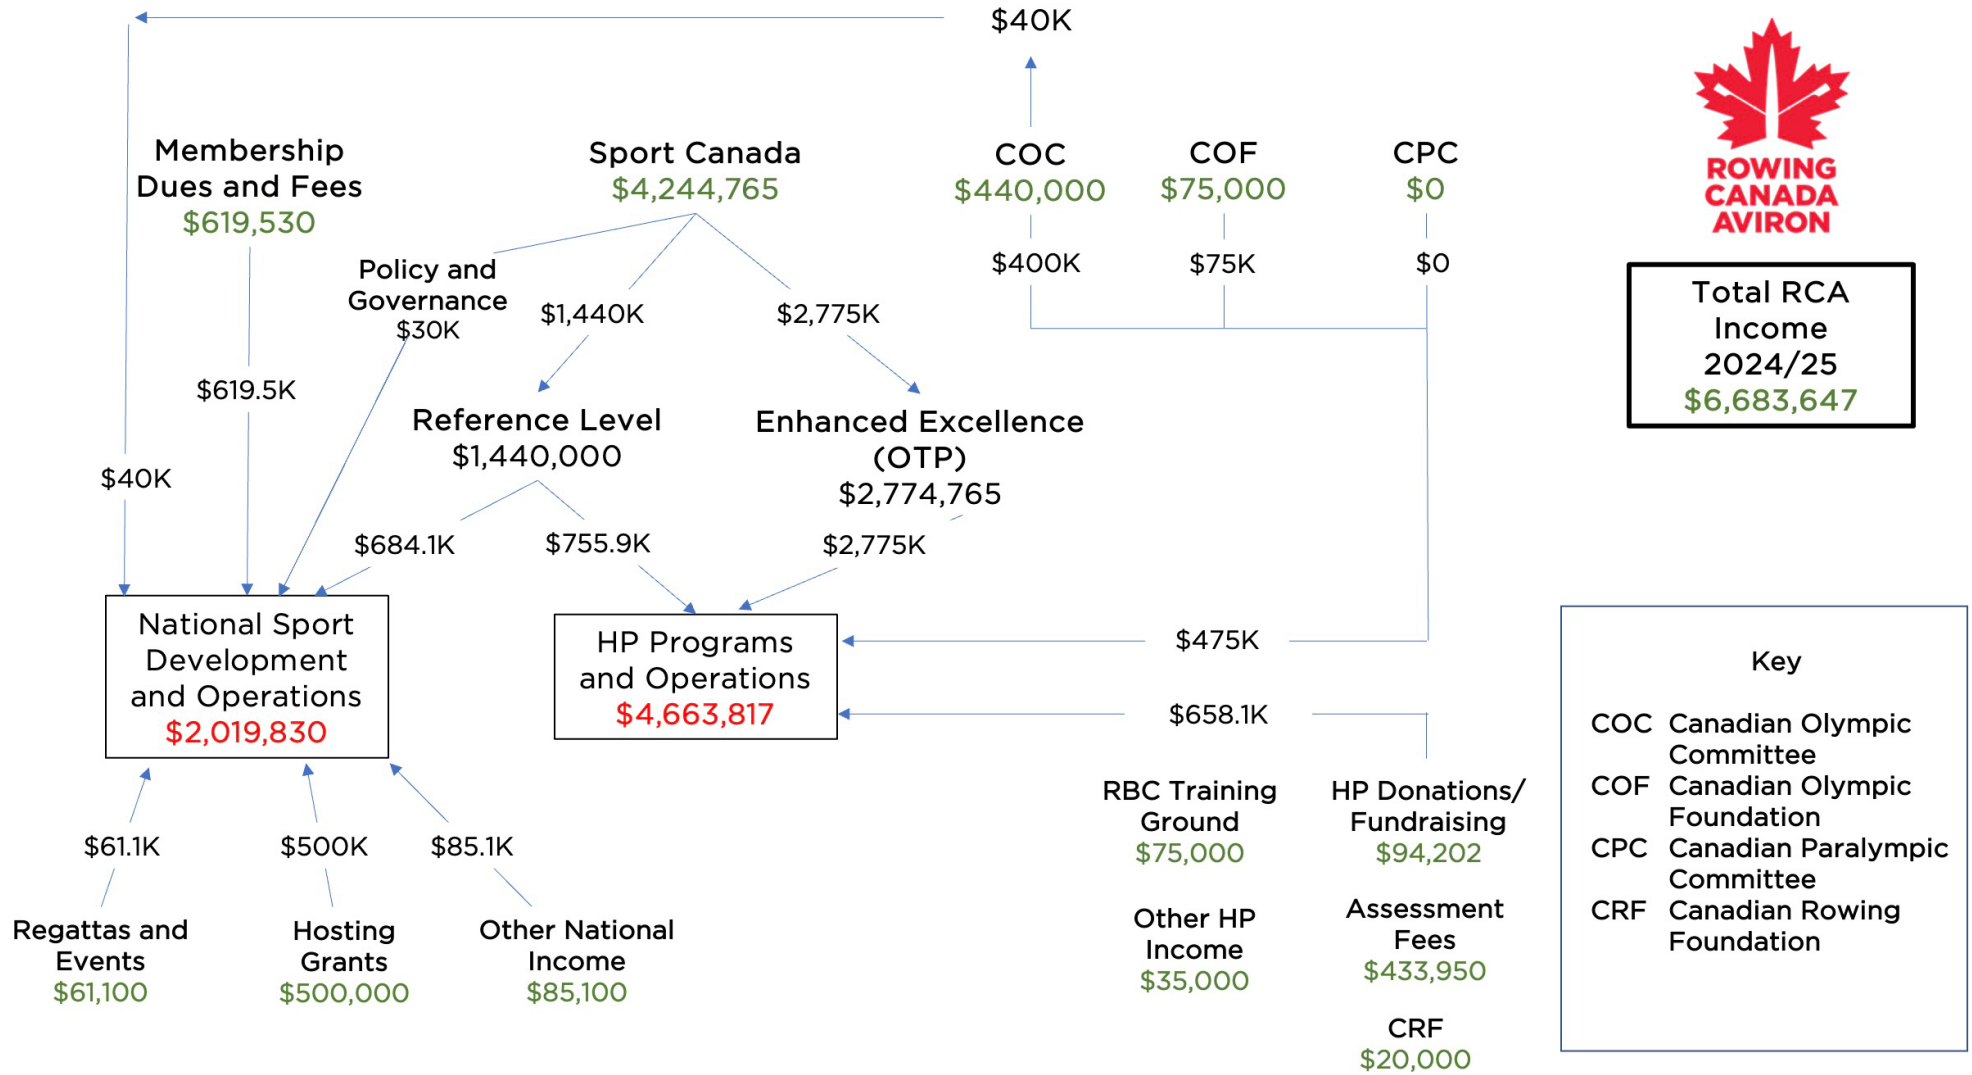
$40K

Membership Dues and Fees
$619,530

Sport Canada
$4,244,765

COC
$440,000

COF
$75,000

CPC
$0

ROWING CANADA AVIRON

Total RCA Income 2024/25
$6,683,647

Policy and Governance
$30K

$1,440K

$2,775K

$400K

$75K

$0

$619.5K

Reference Level
$1,440,000

Enhanced Excellence (OTP)
$2,774,765

$40K

$684.1K

$755.9K

$2,775K

National Sport Development and Operations
$2,019,830

HP Programs and Operations
$4,663,817

$475K

$658.1K

Key

COC Canadian Olympic Committee
COF Canadian Olympic Foundation
CPC Canadian Paralympic Committee
CRF Canadian Rowing Foundation

$61.1K

$500K

$85.1K

RBC Training Ground
$75,000

HP Donations/ Fundraising
$94,202

Regattas and Events
$61,100

Hosting Grants
$500,000

Other National Income
$85,100

Other HP Income
$35,000

Assessment Fees
$433,950

CRF
$20,000